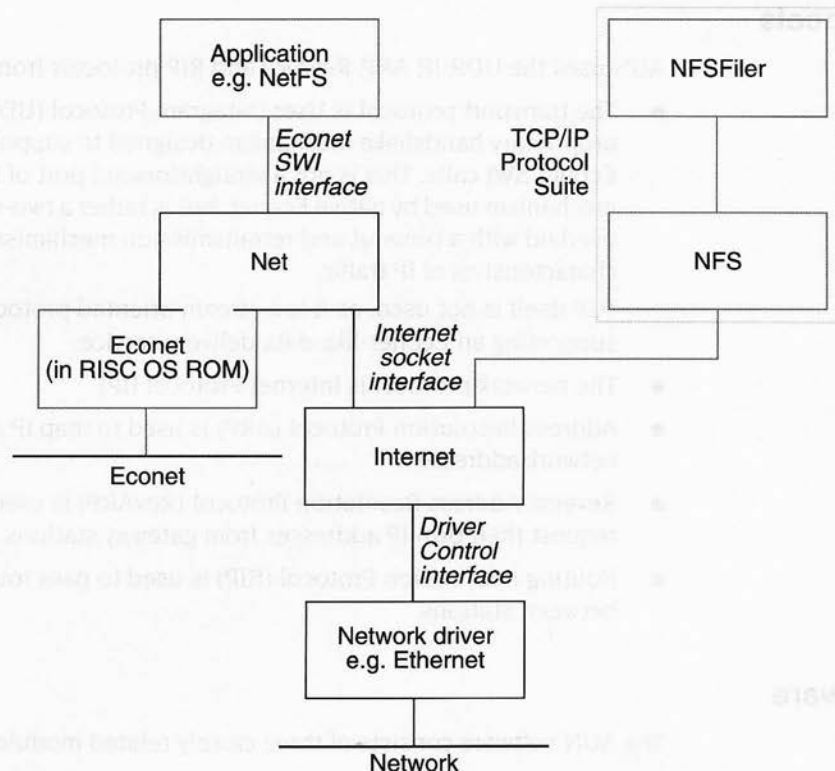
Application e.g. NetFS

Econet SWI interface

Net

Econet (in RISC OS ROM)

Econet

Internet socket interface

Internet

Driver Control interface

Network driver e.g. Ethernet

Network

NFSFiler

TCP/IP Protocol Suite

NFS